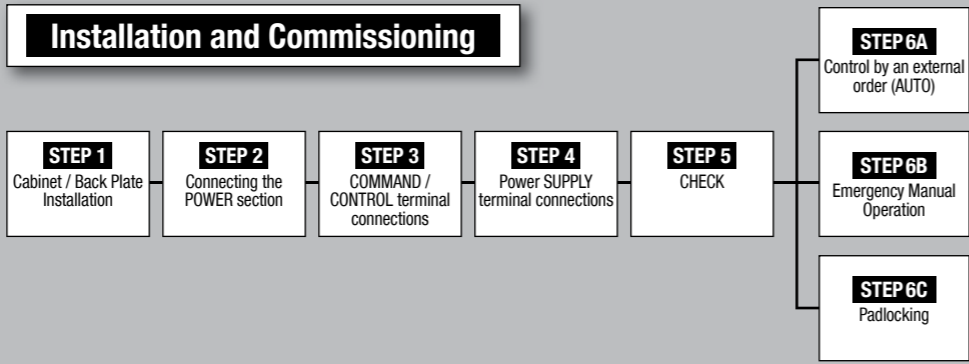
Installation and Commissioning

STEP 1
Cabinet / Back Plate Installation

STEP 2
Connecting the POWER section

STEP 3
COMMAND / CONTROL terminal connections

STEP 4
Power SUPPLY terminal connections

STEP 5
CHECK

STEP 6A
Control by an external order (AUTO)

STEP 6B
Emergency Manual Operation

STEP 6C
Padlocking